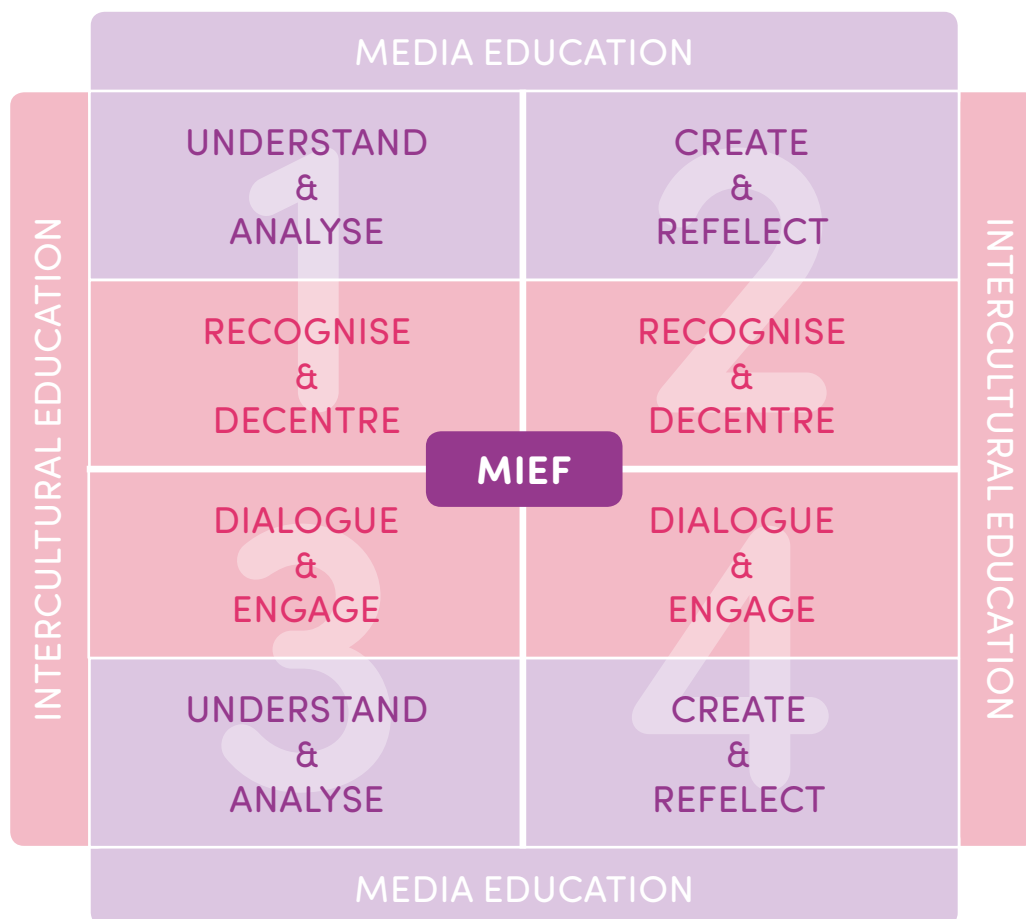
MEDIA EDUCATION

INTERCULTURAL EDUCATION

UNDERSTAND & ANALYSE

CREATE & REFELECT

RECOGNISE & DECENTRE

RECOGNISE & DECENTRE

MIEF

DIALOGUE & ENGAGE

DIALOGUE & ENGAGE

UNDERSTAND & ANALYSE

CREATE & REFELECT

INTERCULTURAL EDUCATION

MEDIA EDUCATION

1 2 3 4